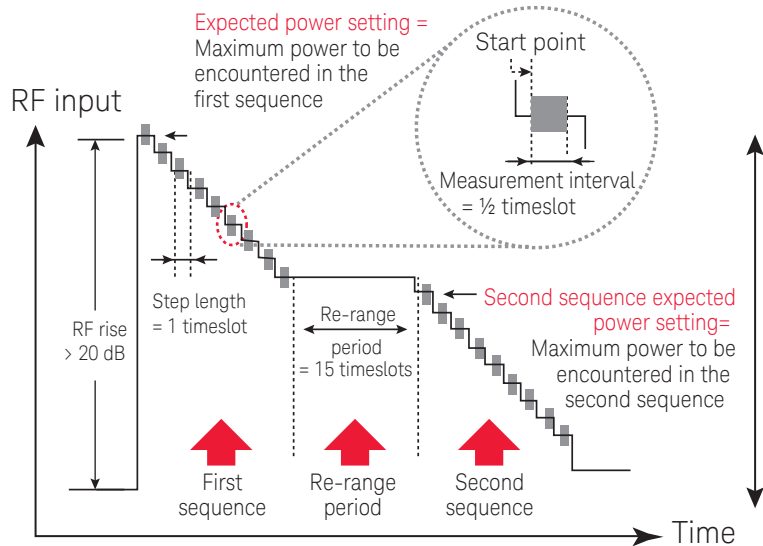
Expected power setting =
Maximum power to be encountered in the first sequence

Start point

RF input

Measurement interval = ½ timeslot

Step length = 1 timeslot

RF rise > 20 dB

Re-range period = 15 timeslots

Second sequence expected power setting=
Maximum power to be encountered in the second sequence

First sequence

Re-range period

Second sequence

Time